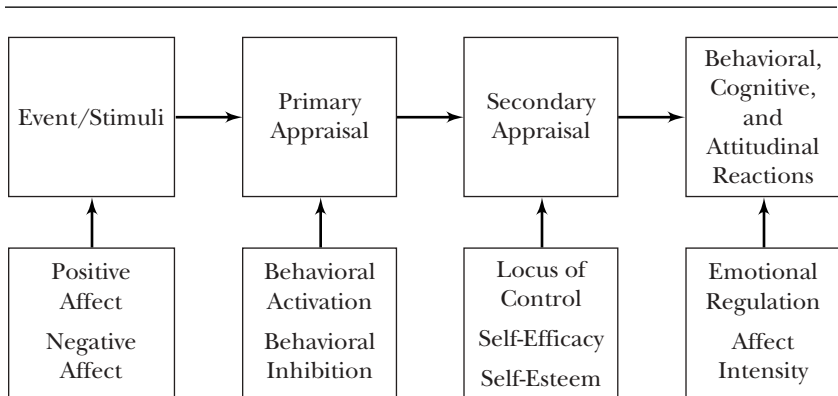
Event/Stimuli

Primary Appraisal

Secondary Appraisal

Behavioral, Cognitive, and Attitudinal Reactions

Positive Affect

Negative Affect

Behavioral Activation

Behavioral Inhibition

Locus of Control

Self-Efficacy

Self-Esteem

Emotional Regulation

Affect Intensity